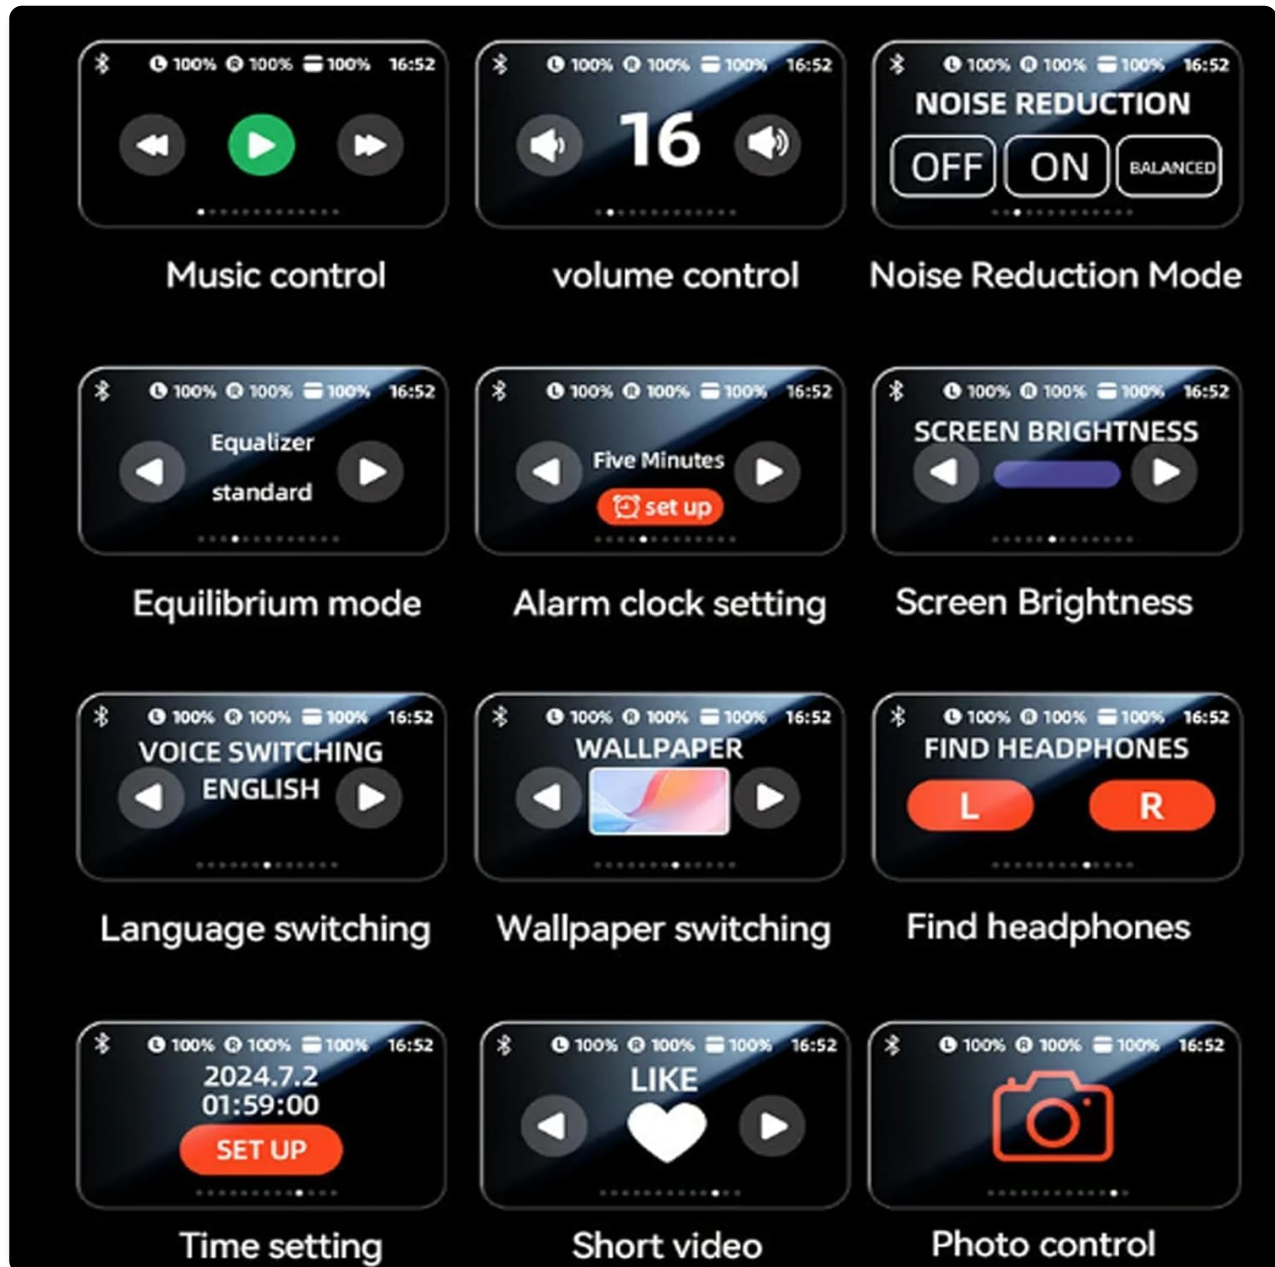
100% 100% 100% 16:52

Music control

100% 100% 100% 16:52
16

volume control

100% 100% 100% 16:52
NOISE REDUCTION
OFF ON BALANCED

Noise Reduction Mode

100% 100% 100% 16:52
Equalizer
standard

Equilibrium mode

100% 100% 100% 16:52
Five Minutes
set up

Alarm clock setting

100% 100% 100% 16:52
SCREEN BRIGHTNESS

Screen Brightness

100% 100% 100% 16:52
VOICE SWITCHING
ENGLISH

Language switching

100% 100% 100% 16:52
WALLPAPER

Wallpaper switching

100% 100% 100% 16:52
FIND HEADPHONES
L R

Find headphones

100% 100% 100% 16:52
2024.7.2
01:59:00
SET UP

Time setting

100% 100% 100% 16:52
LIKE

Short video

100% 100% 100% 16:52

Photo control